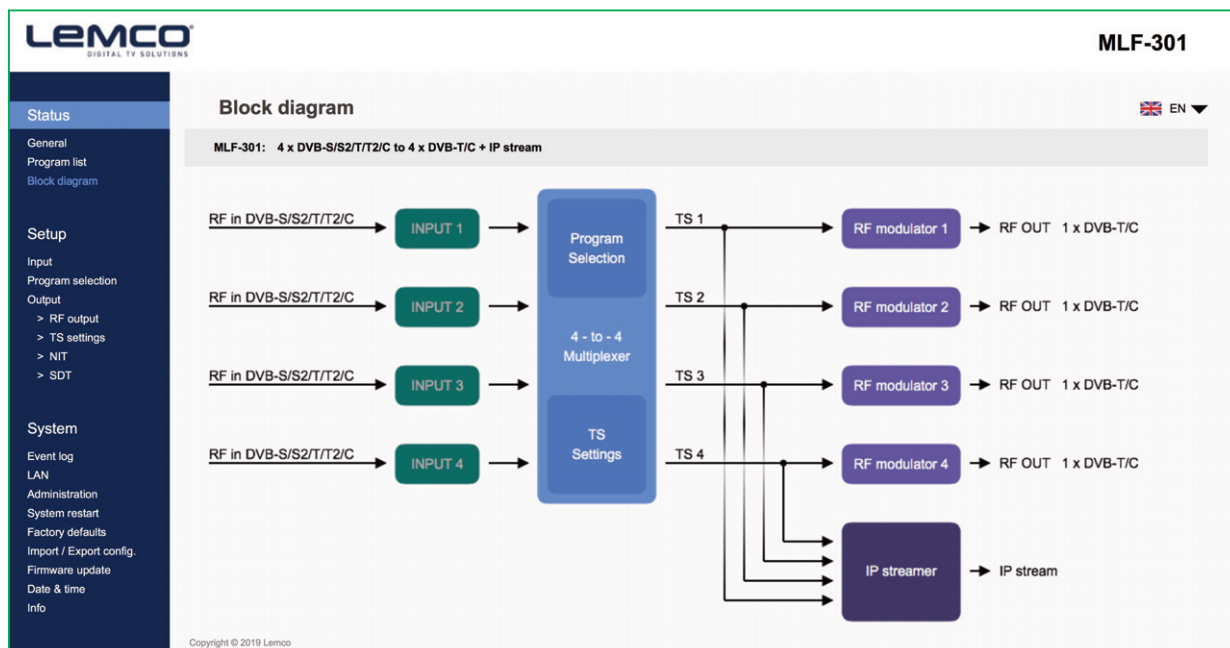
LEMCO®
DIGITAL TV SOLUTIONS

MLF-301

Status
General
Program list
Block diagram

Setup
Input
Program selection
Output
> RF output
> TS settings
> NIT
> SDT

System
Event log
LAN
Administration
System restart
Factory defaults
Import / Export config.
Firmware update
Date & time
Info

Block diagram

EN

MLF-301: 4 x DVB-S/S2/T/T2/C to 4 x DVB-T/C + IP stream

RF in DVB-S/S2/T/T2/C
INPUT 1
RF in DVB-S/S2/T/T2/C
INPUT 2
RF in DVB-S/S2/T/T2/C
INPUT 3
RF in DVB-S/S2/T/T2/C
INPUT 4

Program Selection

4 - to - 4 Multiplexer

TS Settings

TS 1
TS 2
TS 3
TS 4

RF modulator 1
RF OUT 1 x DVB-T/C
RF modulator 2
RF OUT 1 x DVB-T/C
RF modulator 3
RF OUT 1 x DVB-T/C
RF modulator 4
RF OUT 1 x DVB-T/C

IP streamer
IP stream

Copyright © 2019 Lemco